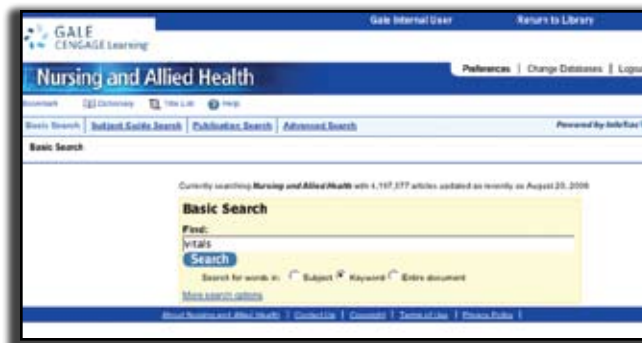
GALE CENGAGE Learning

Gale Internal User | Return to Library

Nursing and Allied Health

Preferences | Change Databases | Logou

Bookmark | Dictionary | Title List | Help

Basic Search | Subject Guide Search | Publication Search | Advanced Search

Powered by InfoTrac

Basic Search

Currently searching Nursing and Allied Health with 1,197,377 articles updated as recently as August 20, 2008

Basic Search

Find:

vitals

Search

Search for words in: Subject Keyword Entire document

More search options

About Nursing and Allied Health | Contact Us | Copyright | Terms of Use | Privacy Policy |